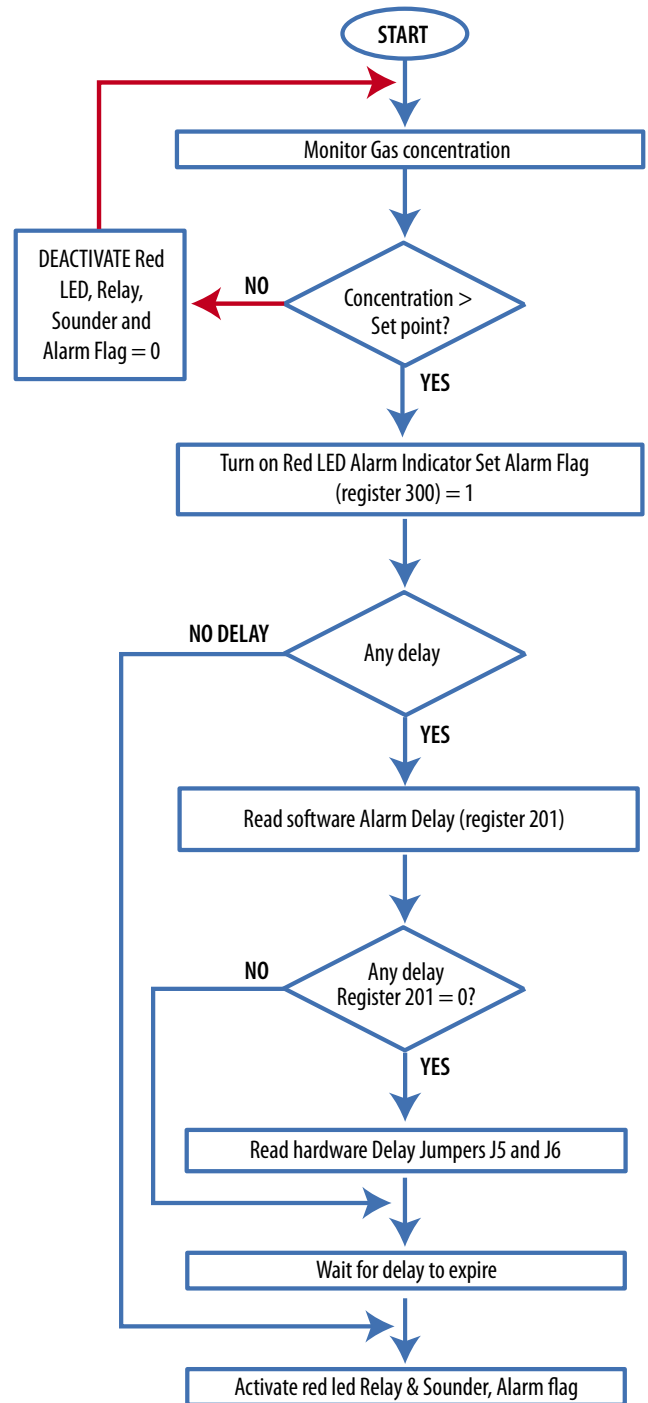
START

Monitor Gas concentration

DEACTIVATE Red LED, Relay, Sounder and Alarm Flag = 0

NO

Concentration > Set point?

YES

Turn on Red LED Alarm Indicator Set Alarm Flag (register 300) = 1

NO DELAY

Any delay

YES

Read software Alarm Delay (register 201)

NO

Any delay Register 201 = 0?

YES

Read hardware Delay Jumpers J5 and J6

Wait for delay to expire

Activate red led Relay & Sounder, Alarm flag